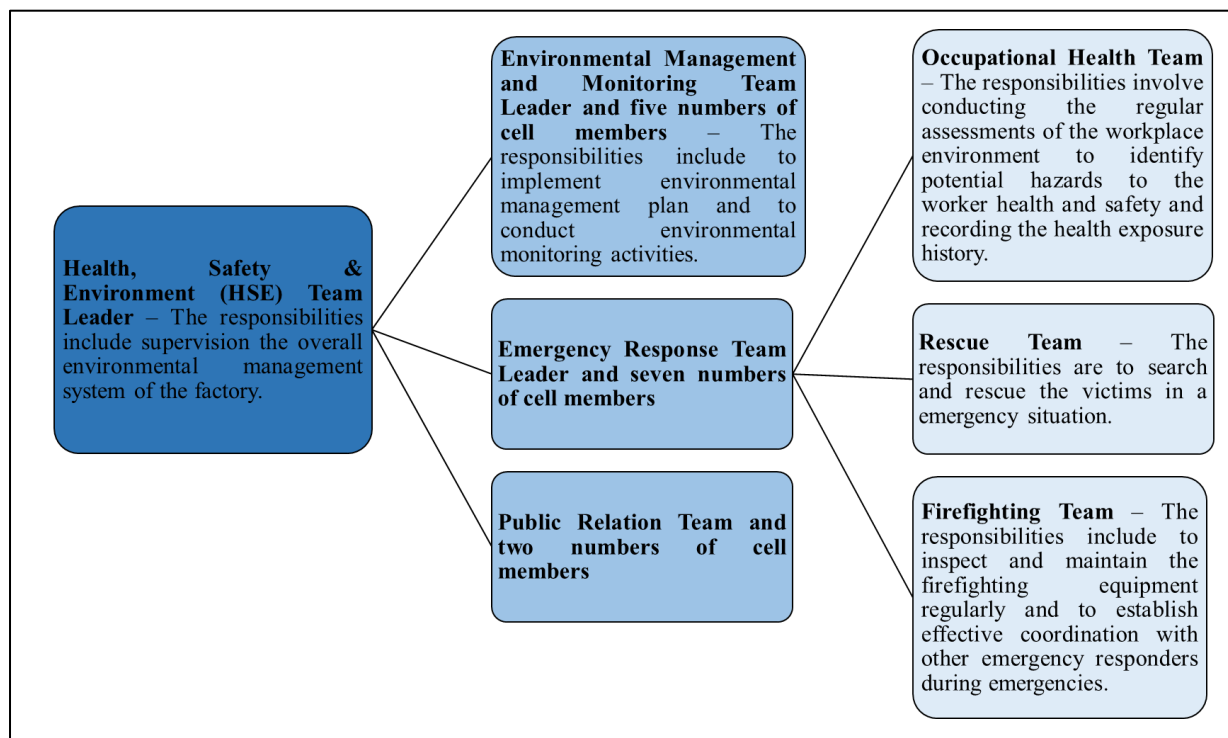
Health, Safety & Environment (HSE) Team Leader – The responsibilities include supervision the overall environmental management system of the factory.

Environmental Management and Monitoring Team Leader and five numbers of cell members – The responsibilities include to implement environmental management plan and to conduct environmental monitoring activities.

Emergency Response Team Leader and seven numbers of cell members

Public Relation Team and two numbers of cell members

Occupational Health Team – The responsibilities involve conducting the regular assessments of the workplace environment to identify potential hazards to the worker health and safety and recording the health exposure history.

Rescue Team – The responsibilities are to search and rescue the victims in a emergency situation.

Firefighting Team – The responsibilities include to inspect and maintain the firefighting equipment regularly and to establish effective coordination with other emergency responders during emergencies.